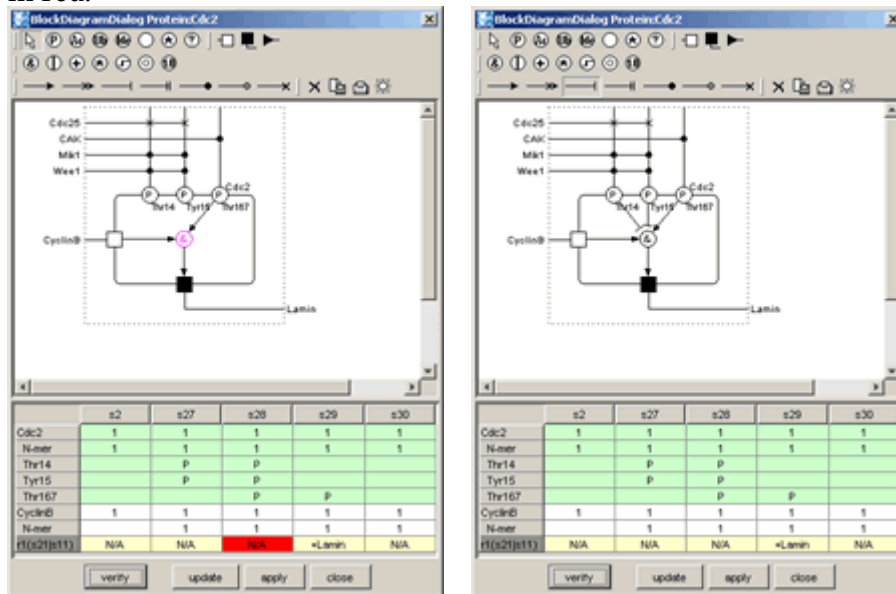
in red.

BlockDiagramDialog Protein:Cdc2

Cdc25
CAK
Mik1
Wee1
P
P
P
Cdc2
Thr14
Tyr15
Thr167
CyclinB
&
Lamin

| | s2 | s27 | s28 | s29 | s30 |
|---|---|---|---|---|---|
| Cdc2 | 1 | 1 | 1 | 1 | 1 |
| N-mer | 1 | 1 | 1 | 1 | 1 |
| Thr14 | | P | P | | |
| Tyr15 | | P | P | | |
| Thr167 | | | P | P | |
| CyclinB | 1 | 1 | 1 | 1 | 1 |
| N-mer | | 1 | 1 | 1 | 1 |
| r1(s21\|s11) | N/A | N/A | N/A | +Lamin | N/A |

verify update apply close

BlockDiagramDialog Protein:Cdc2

Cdc25
CAK
Mik1
Wee1
P
P
P
Cdc2
Thr14
Tyr15
Thr167
CyclinB
&
Lamin

| | s2 | s27 | s28 | s29 | s30 |
|---|---|---|---|---|---|
| Cdc2 | 1 | 1 | 1 | 1 | 1 |
| N-mer | 1 | 1 | 1 | 1 | 1 |
| Thr14 | | P | P | | |
| Tyr15 | | P | P | | |
| Thr167 | | | P | P | |
| CyclinB | 1 | 1 | 1 | 1 | 1 |
| N-mer | | 1 | 1 | 1 | 1 |
| r1(s21\|s11) | N/A | N/A | N/A | +Lamin | N/A |

verify update apply close